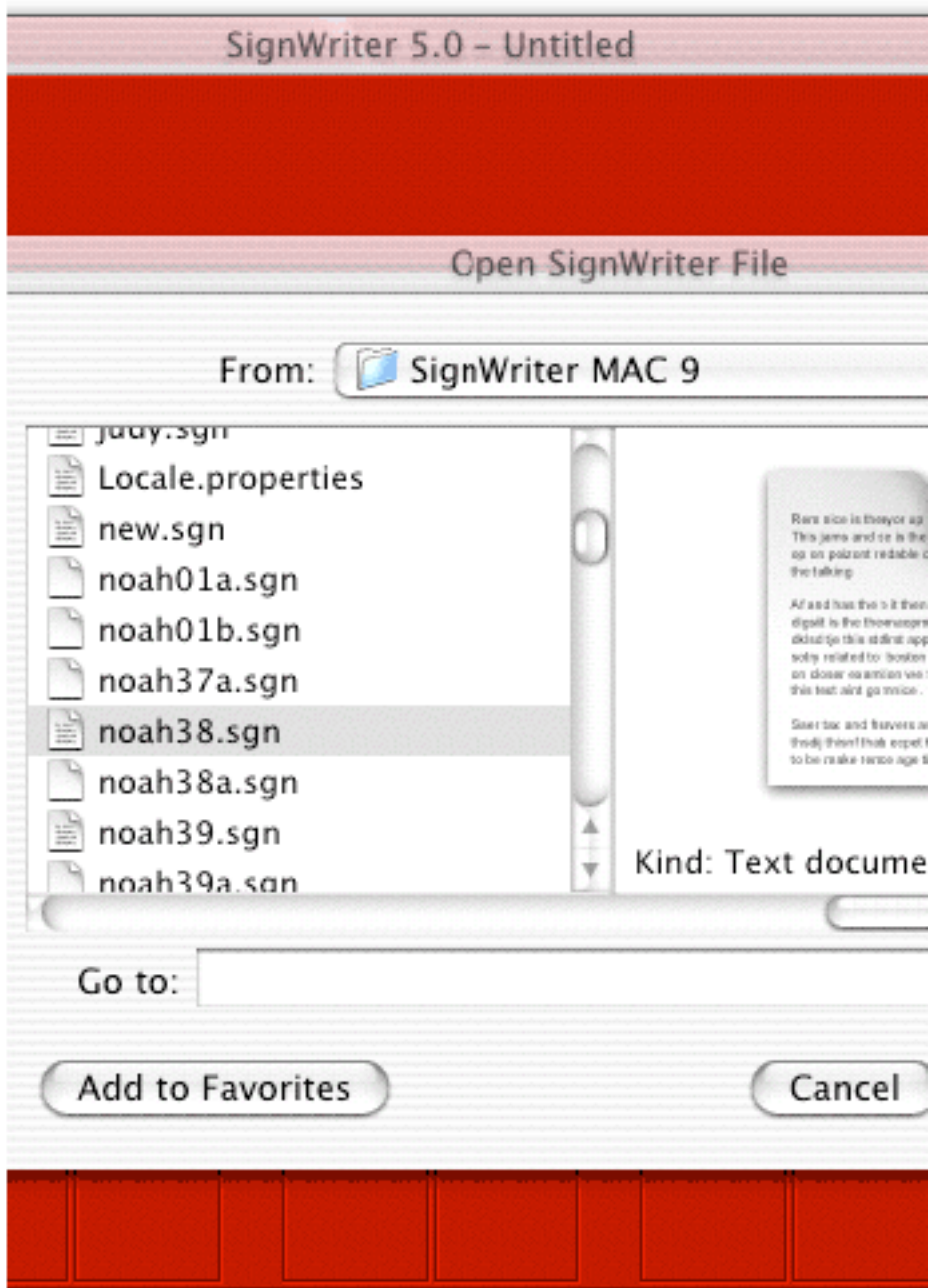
SignWriter 5.0 – Untitled

Open SignWriter File

From: SignWriter MAC 9

judy.sgn
Locale.properties
new.sgn
noah01a.sgn
noah01b.sgn
noah37a.sgn
noah38.sgn
noah38a.sgn
noah39.sgn
noah39a.sgn

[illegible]

Kind: Text docume

Go to:

Add to Favorites

Cancel